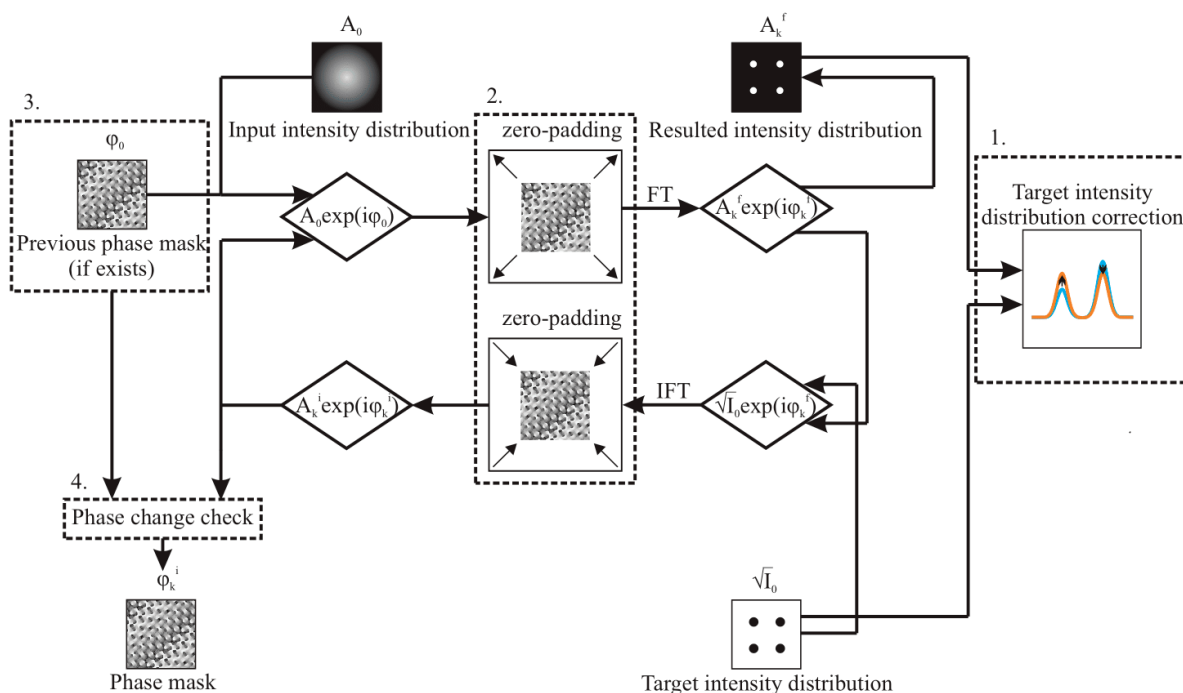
$A_0$

$A_k^f$

3.

$\varphi_0$

Previous phase mask (if exists)

Input intensity distribution

2.

zero-padding

Resulted intensity distribution

1.

Target intensity distribution correction

$A_0\exp(i\varphi_0)$

FT

$A_k^f\exp(i\varphi_k^f)$

zero-padding

$A_k^i\exp(i\varphi_k^i)$

IFT

$\sqrt{I_0}\exp(i\varphi_k^f)$

4.

Phase change check

$\varphi_k^i$

Phase mask

$\sqrt{I_0}$

Target intensity distribution